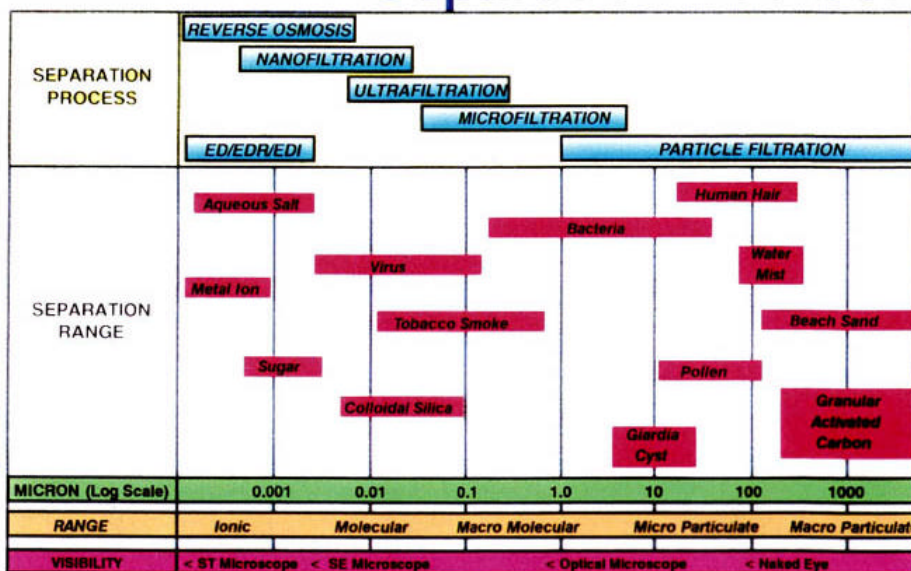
SEPARATION PROCESS

REVERSE OSMOSIS
NANOFILTRATION
ULTRAFILTRATION
MICROFILTRATION
ED/EDR/EDI
PARTICLE FILTRATION

SEPARATION RANGE

Aqueous Salt
Human Hair
Bacteria
Water Mist
Virus
Metal Ion
Tobacco Smoke
Beach Sand
Sugar
Pollen
Colloidal Silica
Granular Activated Carbon
Giardia Cyst

MICRON (Log Scale) 0.001 0.01 0.1 1.0 10 100 1000

RANGE Ionic Molecular Macro Molecular Micro Particulate Macro Particulat

VISIBILITY < ST Microscope < SE Microscope < Optical Microscope < Naked Eye